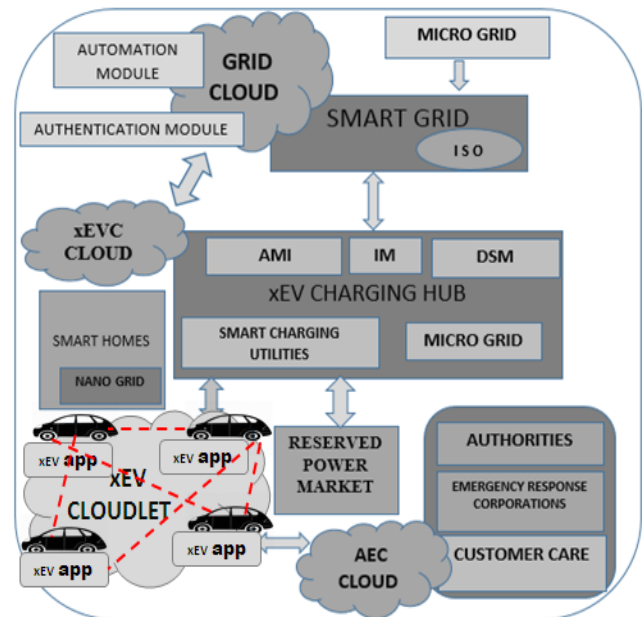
AUTOMATION MODULE

GRID CLOUD

MICRO GRID

AUTHENTICATION MODULE

SMART GRID

ISO

xEVC CLOUD

AMI

IM

DSM

xEV CHARGING HUB

SMART HOMES

NANO GRID

SMART CHARGING UTILITIES

MICRO GRID

xEV app

xEV app

xEV CLOUDLET

RESERVED POWER MARKET

AUTHORITIES

EMERGENCY RESPONSE CORPORATIONS

xEV app

xEV app

AEC CLOUD

CUSTOMER CARE